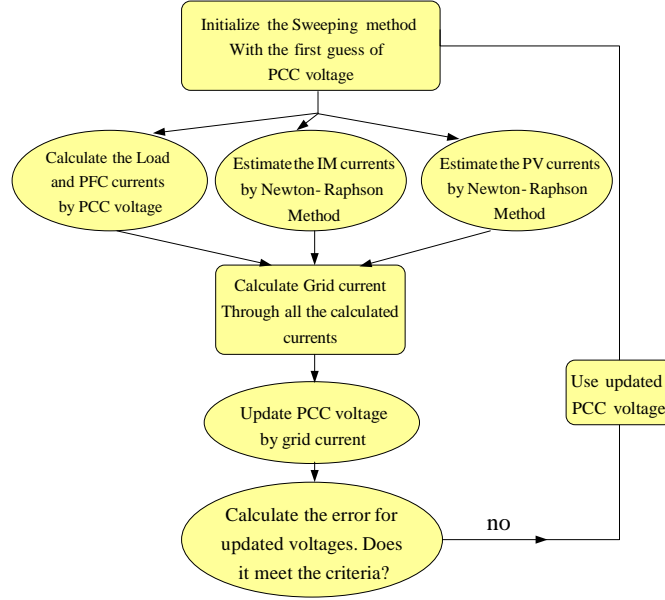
Initialize the Sweeping method
With the first guess of
PCC voltage

Calculate the Load
and PFC currents
by PCC voltage

Estimate the IM currents
by Newton- Raphson
Method

Estimate the PV currents
by Newton- Raphson
Method

Calculate Grid current
Through all the calculated
currents

Update PCC voltage
by grid current

Calculate the error for
updated voltages. Does
it meet the criteria?

no

Use updated
PCC voltage